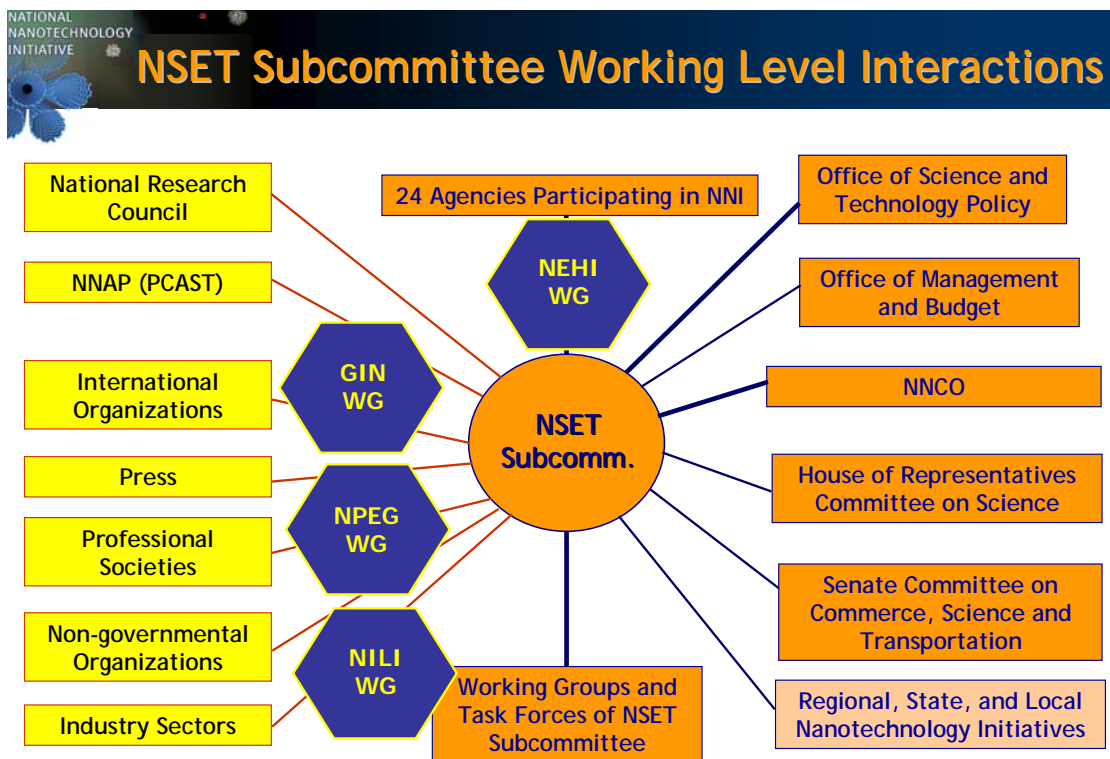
NATIONAL NANOTECHNOLOGY INITIATIVE

NSET Subcommittee Working Level Interactions

National Research Council

NNAP (PCAST)

International Organizations

Press

Professional Societies

Non-governmental Organizations

Industry Sectors

24 Agencies Participating in NNI

NEHI WG

GIN WG

NPEG WG

NILI WG

NSET Subcomm.

Working Groups and Task Forces of NSET Subcommittee

Office of Science and Technology Policy

Office of Management and Budget

NNCO

House of Representatives Committee on Science

Senate Committee on Commerce, Science and Transportation

Regional, State, and Local Nanotechnology Initiatives